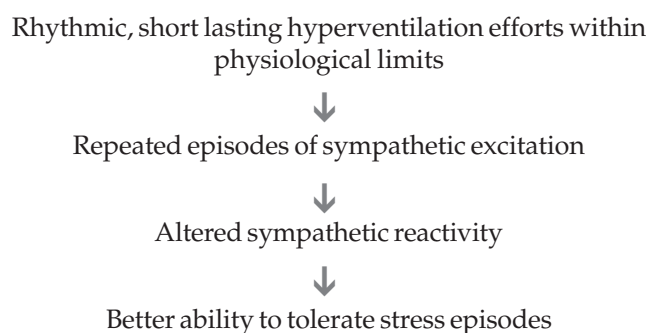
Rhythmic, short lasting hyperventilation efforts within physiological limits

↓

Repeated episodes of sympathetic excitation

↓

Altered sympathetic reactivity

↓

Better ability to tolerate stress episodes